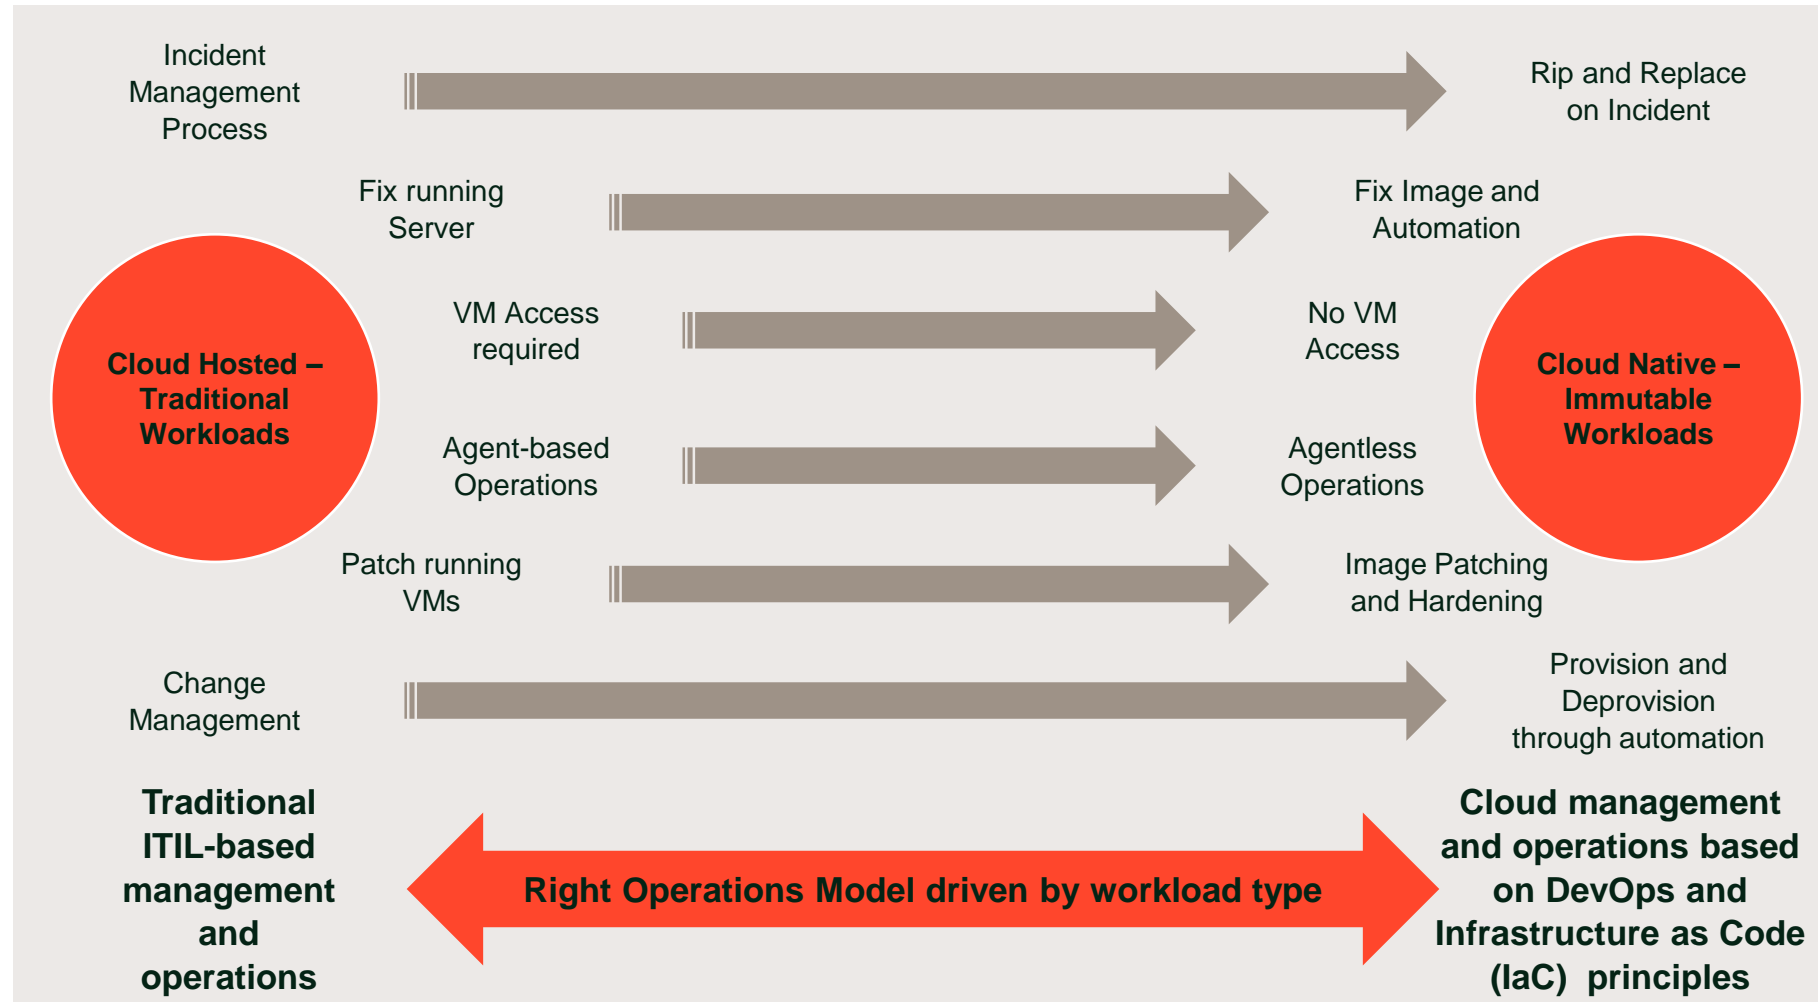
Incident Management Process

Rip and Replace on Incident

Fix running Server

Fix Image and Automation

Cloud Hosted – Traditional Workloads

VM Access required

No VM Access

Cloud Native – Immutable Workloads

Agent-based Operations

Agentless Operations

Patch running VMs

Image Patching and Hardening

Change Management

Provision and Deprovision through automation

Traditional ITIL-based management and operations

Right Operations Model driven by workload type

Cloud management and operations based on DevOps and Infrastructure as Code (IaC) principles